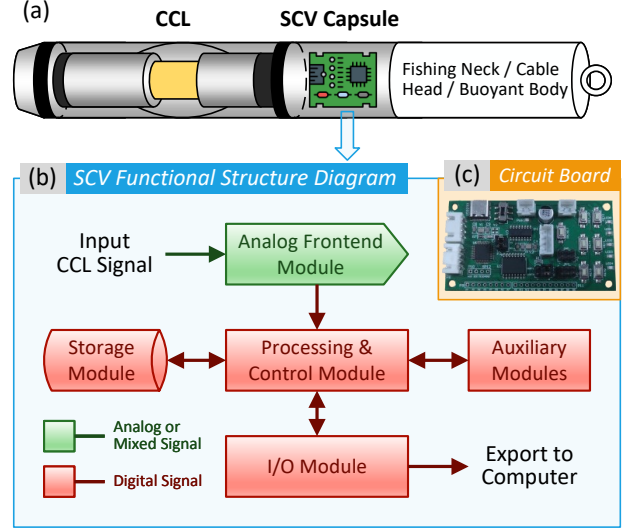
(a)

CCL

SCV Capsule

Fishing Neck / Cable Head / Buoyant Body

(b) SCV Functional Structure Diagram

(c) Circuit Board

Input CCL Signal

Analog Frontend Module

Storage Module

Processing & Control Module

Auxiliary Modules

Analog or Mixed Signal

Digital Signal

I/O Module

Export to Computer